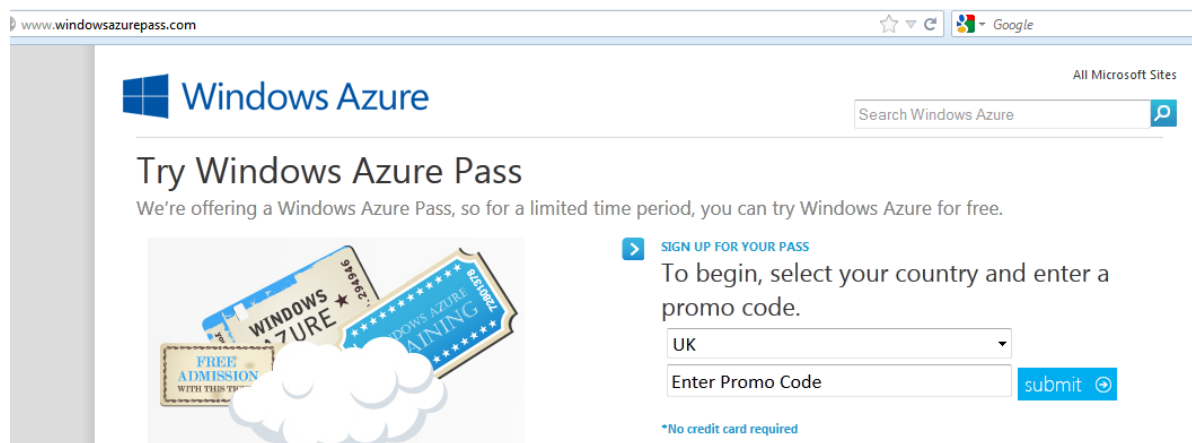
www.windowsazurepass.com

Google

All Microsoft Sites

Windows Azure

Search Windows Azure

Try Windows Azure Pass

We're offering a Windows Azure Pass, so for a limited time period, you can try Windows Azure for free.

WINDOWS AZURE ★ 294946

OWS AZURE AINING 72061978

FREE ADMISSION WITH THIS TI

SIGN UP FOR YOUR PASS

To begin, select your country and enter a promo code.

UK

Enter Promo Code

submit

*No credit card required